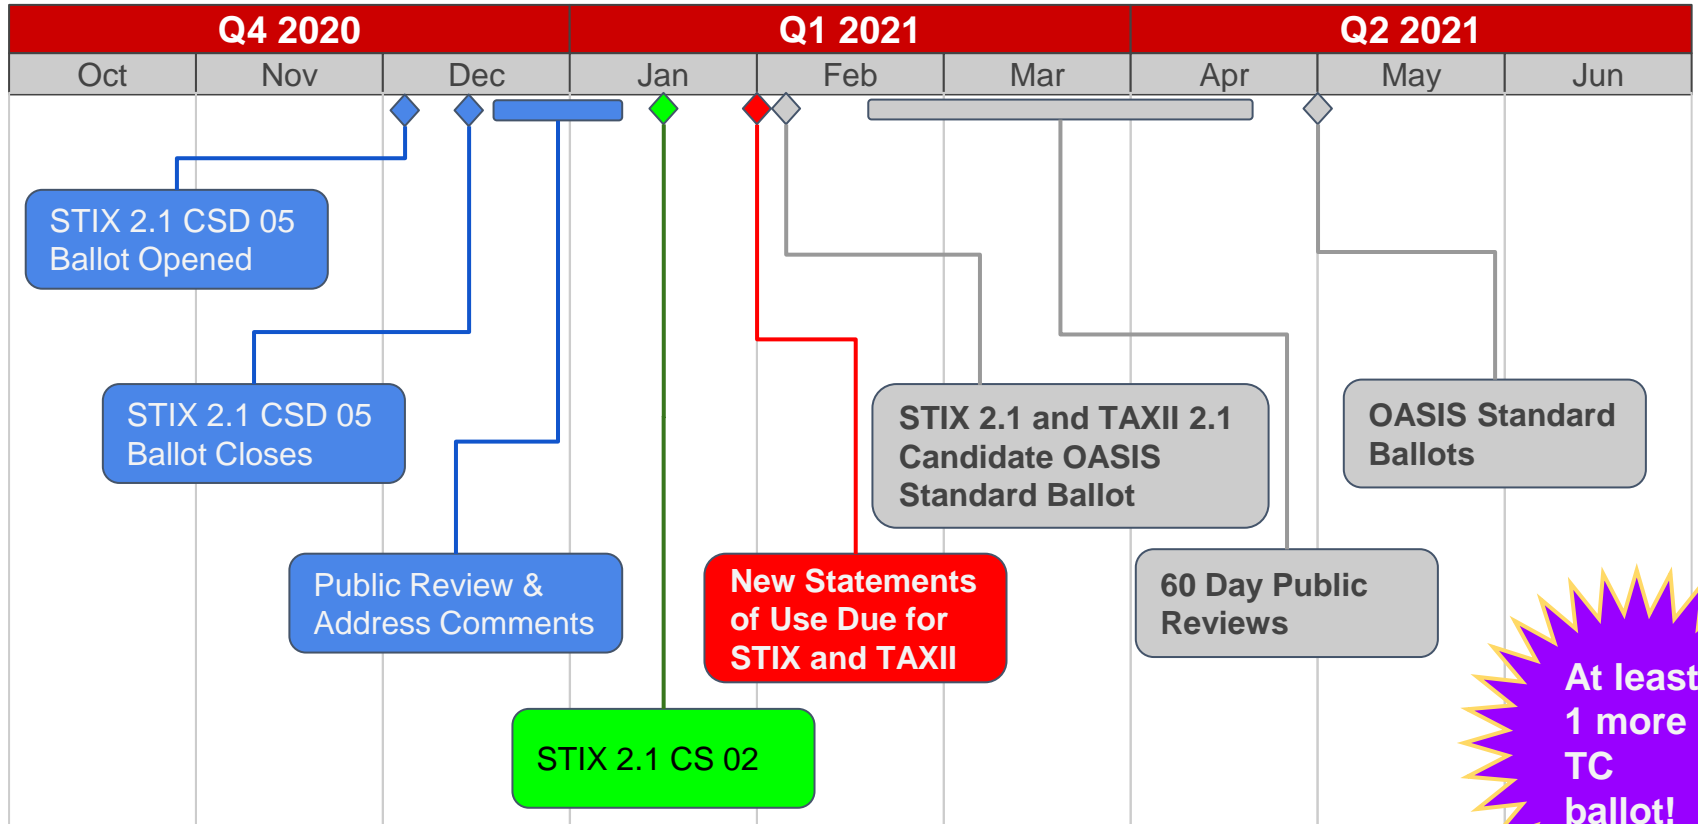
| Q4 2020 | | | Q1 2021 | | | Q2 2021 | | |
|---|---|---|---|---|---|---|---|---|
| Oct | Nov | Dec | Jan | Feb | Mar | Apr | May | Jun |

STIX 2.1 CSD 05 Ballot Opened

STIX 2.1 CSD 05 Ballot Closes

Public Review & Address Comments

STIX 2.1 CS 02

New Statements of Use Due for STIX and TAXII

STIX 2.1 and TAXII 2.1 Candidate OASIS Standard Ballot

60 Day Public Reviews

OASIS Standard Ballots

At least 1 more TC ballot!